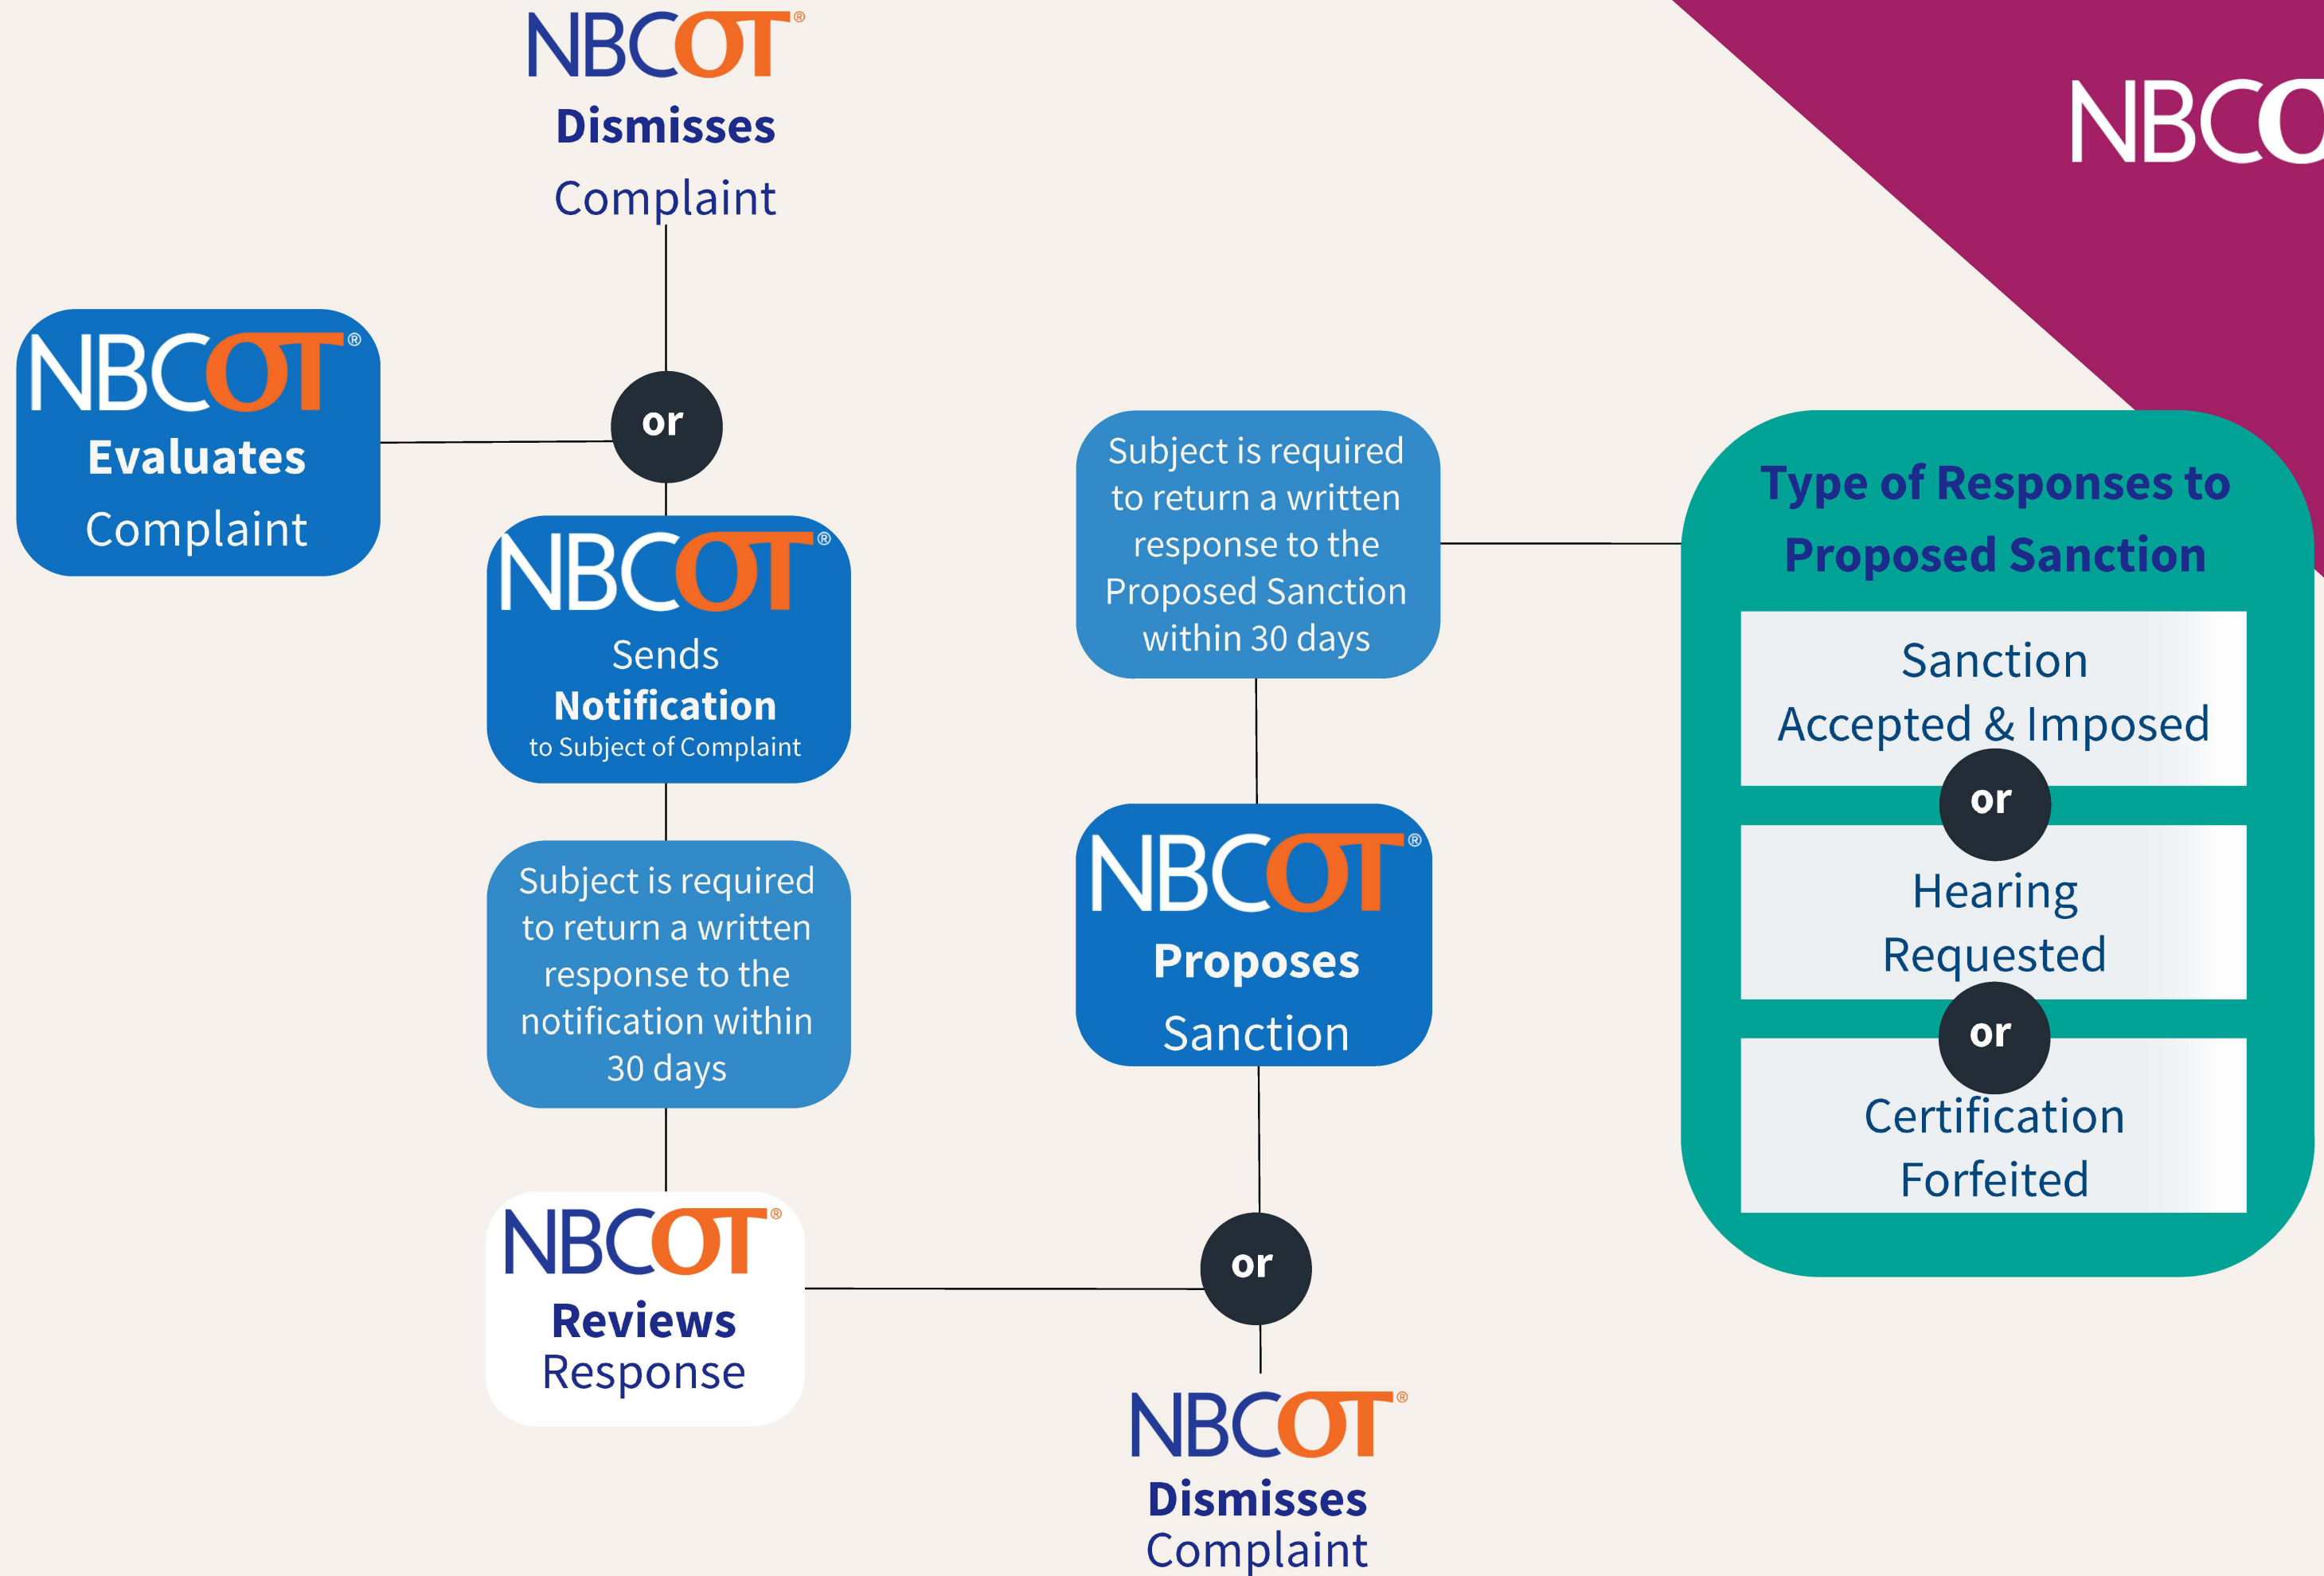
NBCOT®
Dismisses
Complaint

NBCO

NBCOT®
Evaluates
Complaint

or

NBCOT®
Sends
Notification
to Subject of Complaint

Subject is required to return a written response to the notification within 30 days

NBCOT®
Reviews
Response

or

Subject is required to return a written response to the Proposed Sanction within 30 days

NBCOT®
Proposes
Sanction

NBCOT®
Dismisses
Complaint

Type of Responses to Proposed Sanction

Sanction Accepted & Imposed

or

Hearing Requested

or

Certification Forfeited